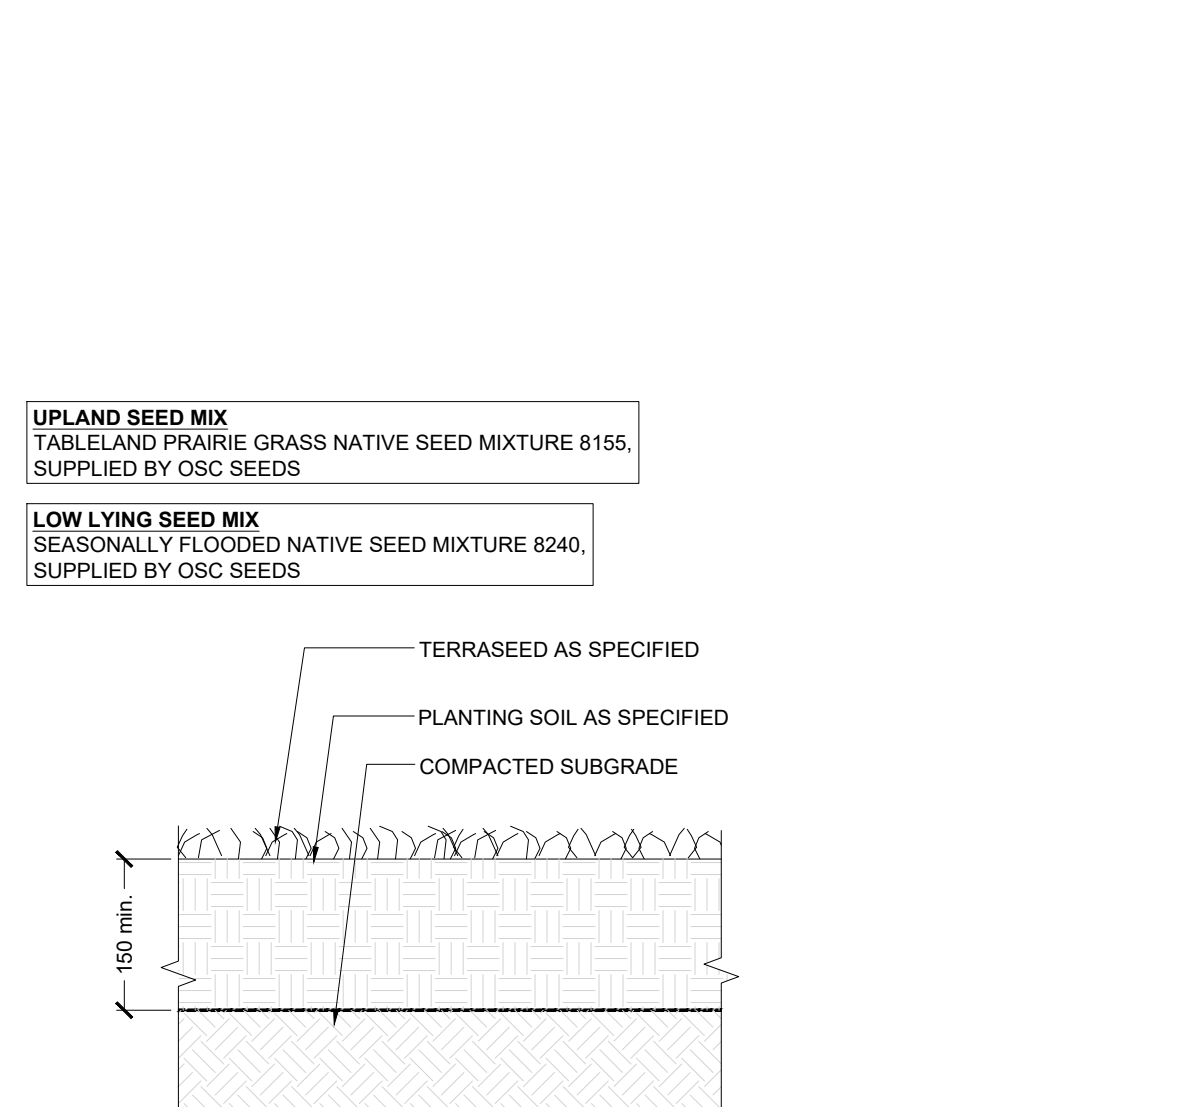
UPLAND SEED MIX
TABLELAND PRAIRIE GRASS NATIVE SEED MIXTURE 8155, SUPPLIED BY OSC SEEDS

LOW LYING SEED MIX
SEASONALLY FLOODED NATIVE SEED MIXTURE 8240, SUPPLIED BY OSC SEEDS

TERRASEED AS SPECIFIED

PLANTING SOIL AS SPECIFIED

COMPACTED SUBGRADE

150 min.